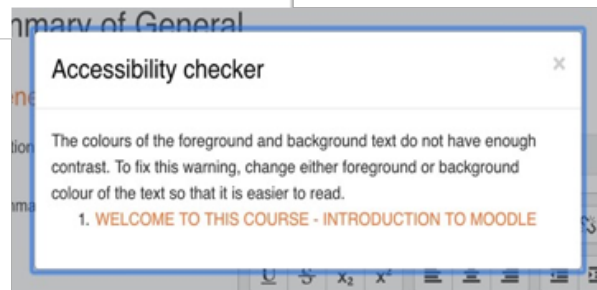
mmary of General

ne

tion

nma

Accessibility checker

×

The colours of the foreground and background text do not have enough contrast. To fix this warning, change either foreground or background colour of the text so that it is easier to read.

1. WELCOME TO THIS COURSE - INTRODUCTION TO MOODLE

U S $x_2$ $x^2$